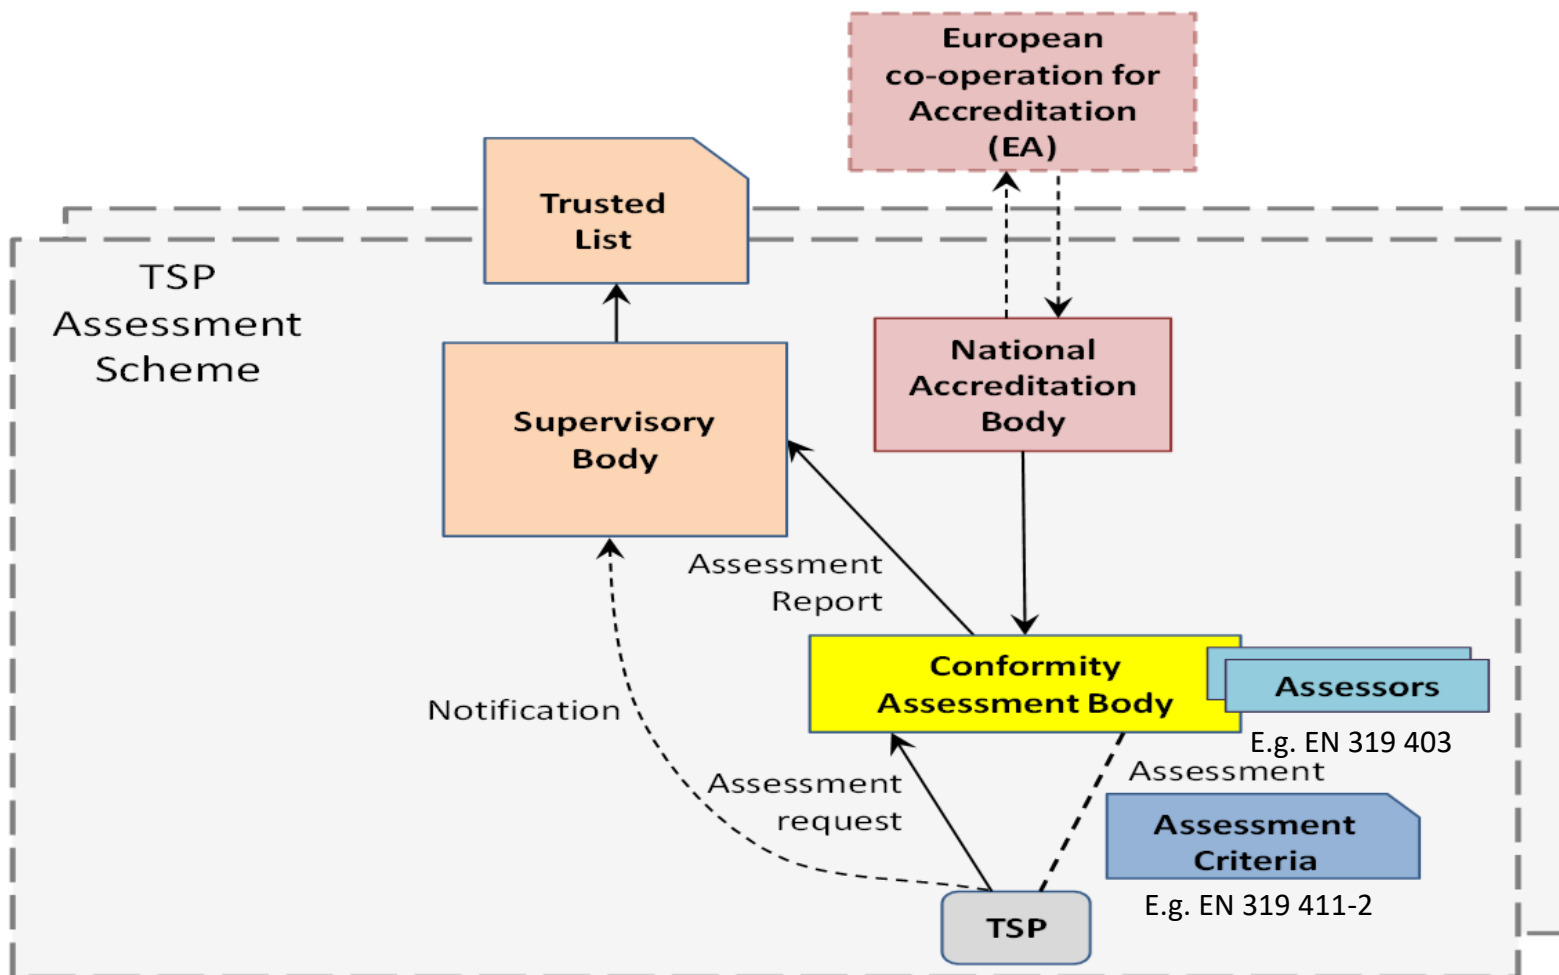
European co-operation for Accreditation (EA)

Trusted List

TSP Assessment Scheme

Supervisory Body

National Accreditation Body

Assessment Report

Conformity Assessment Body

Assessors

E.g. EN 319 403

Notification

Assessment request

Assessment

Assessment Criteria

E.g. EN 319 411-2

TSP